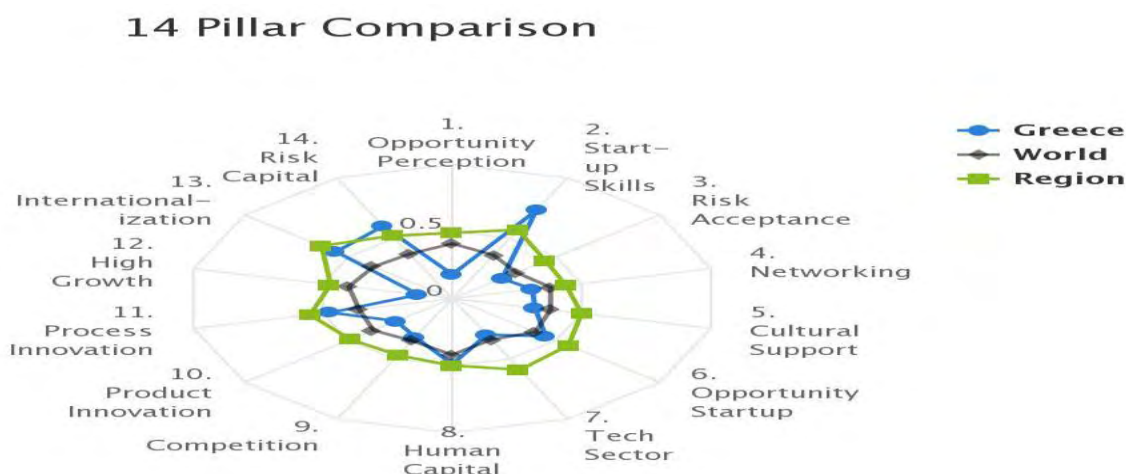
14 Pillar Comparison

Greece
World
Region

1. Opportunity Perception

2. Start-up Skills

3. Risk Acceptance

4. Networking

5. Cultural Support

6. Opportunity Startup

7. Tech Sector

8. Human Capital

9. Competition

10. Product Innovation

11. Process Innovation

12. High Growth

13. Internationalization

14. Risk Capital

0.5

0